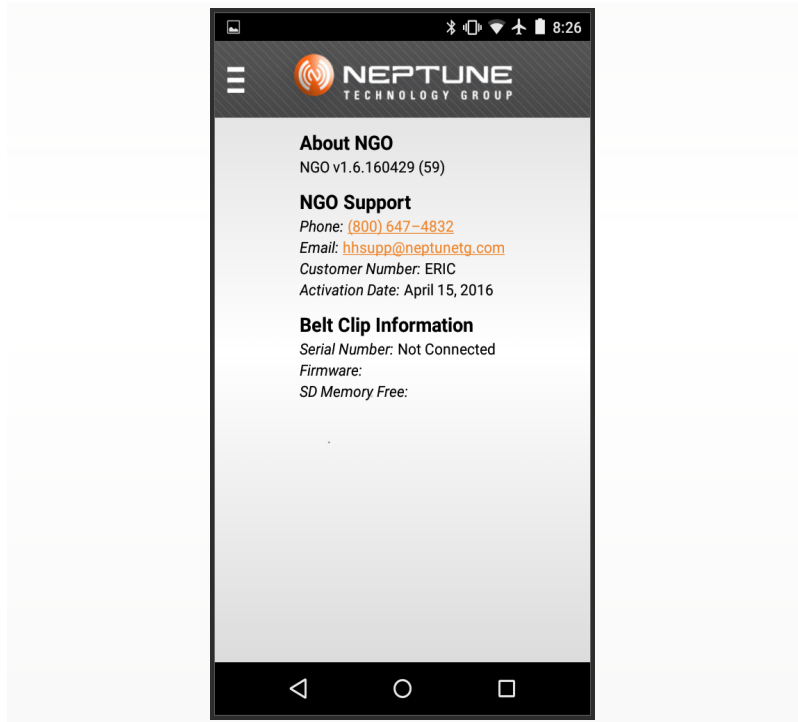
8:26

NEPTUNE
TECHNOLOGY GROUP

About NGO
NGO v1.6.160429 (59)

NGO Support
Phone: (800) 647–4832
Email: hhsupp@neptunetg.com
Customer Number: ERIC
Activation Date: April 15, 2016

Belt Clip Information
Serial Number: Not Connected
Firmware:
SD Memory Free: